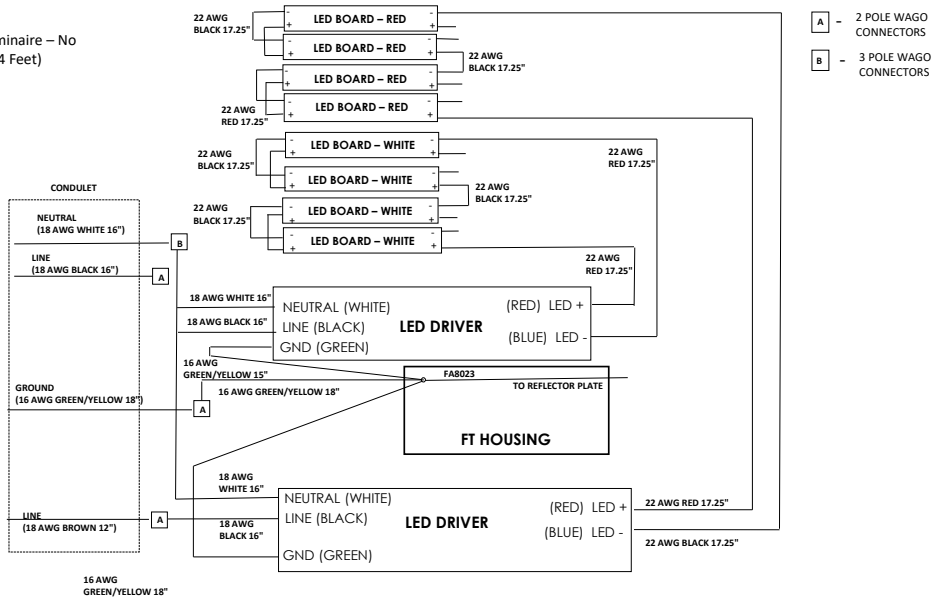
minaire – No
4 Feet)

22 AWG
BLACK 17.25"

LED BOARD – RED
LED BOARD – RED
22 AWG
BLACK 17.25"
LED BOARD – RED
22 AWG
RED 17.25"
LED BOARD – RED

A - 2 POLE WAGO CONNECTORS
B - 3 POLE WAGO CONNECTORS

22 AWG
BLACK 17.25"
LED BOARD – WHITE
LED BOARD – WHITE
22 AWG
RED 17.25"
22 AWG
BLACK 17.25"
22 AWG
BLACK 17.25"
LED BOARD – WHITE
LED BOARD – WHITE

CONDULET

NEUTRAL
(18 AWG WHITE 16")
B

LINE
(18 AWG BLACK 16")
A

22 AWG
RED 17.25"

18 AWG WHITE 16"
NEUTRAL (WHITE)
(RED) LED +
18 AWG BLACK 16"
LINE (BLACK)
LED DRIVER
(BLUE) LED -
GND (GREEN)

16 AWG
GREEN/YELLOW 15"
FA8023
TO REFLECTOR PLATE
GROUND
(16 AWG GREEN/YELLOW 18")
16 AWG GREEN/YELLOW 18"
A

FT HOUSING

18 AWG
WHITE 16"
NEUTRAL (WHITE)
(RED) LED +
22 AWG RED 17.25"
LINE
(18 AWG BROWN 12")
A
18 AWG
BLACK 16"
LINE (BLACK)
LED DRIVER
(BLUE) LED -
22 AWG BLACK 17.25"
GND (GREEN)

16 AWG
GREEN/YELLOW 18"